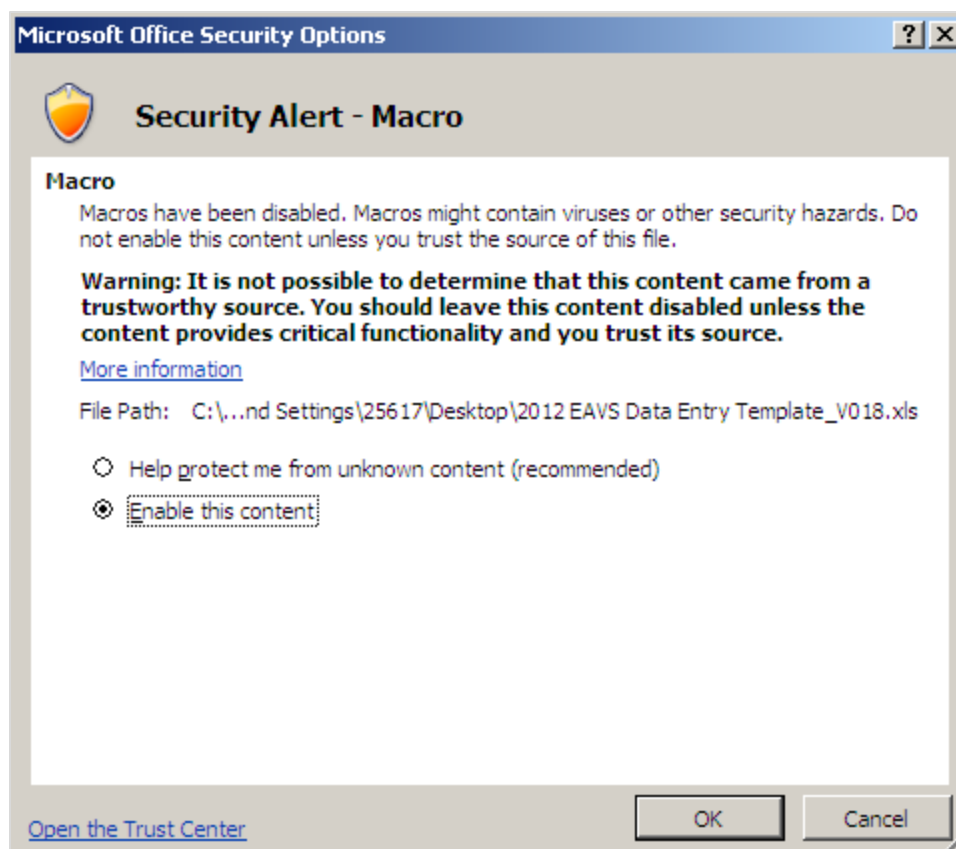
Microsoft Office Security Options

?

X

Security Alert - Macro

Macro

Macros have been disabled. Macros might contain viruses or other security hazards. Do not enable this content unless you trust the source of this file.

Warning: It is not possible to determine that this content came from a trustworthy source. You should leave this content disabled unless the content provides critical functionality and you trust its source.

More information

File Path: C:\...nd Settings\25617\Desktop\2012 EAVS Data Entry Template_V018.xls

Help protect me from unknown content (recommended)

Enable this content

Open the Trust Center

OK

Cancel